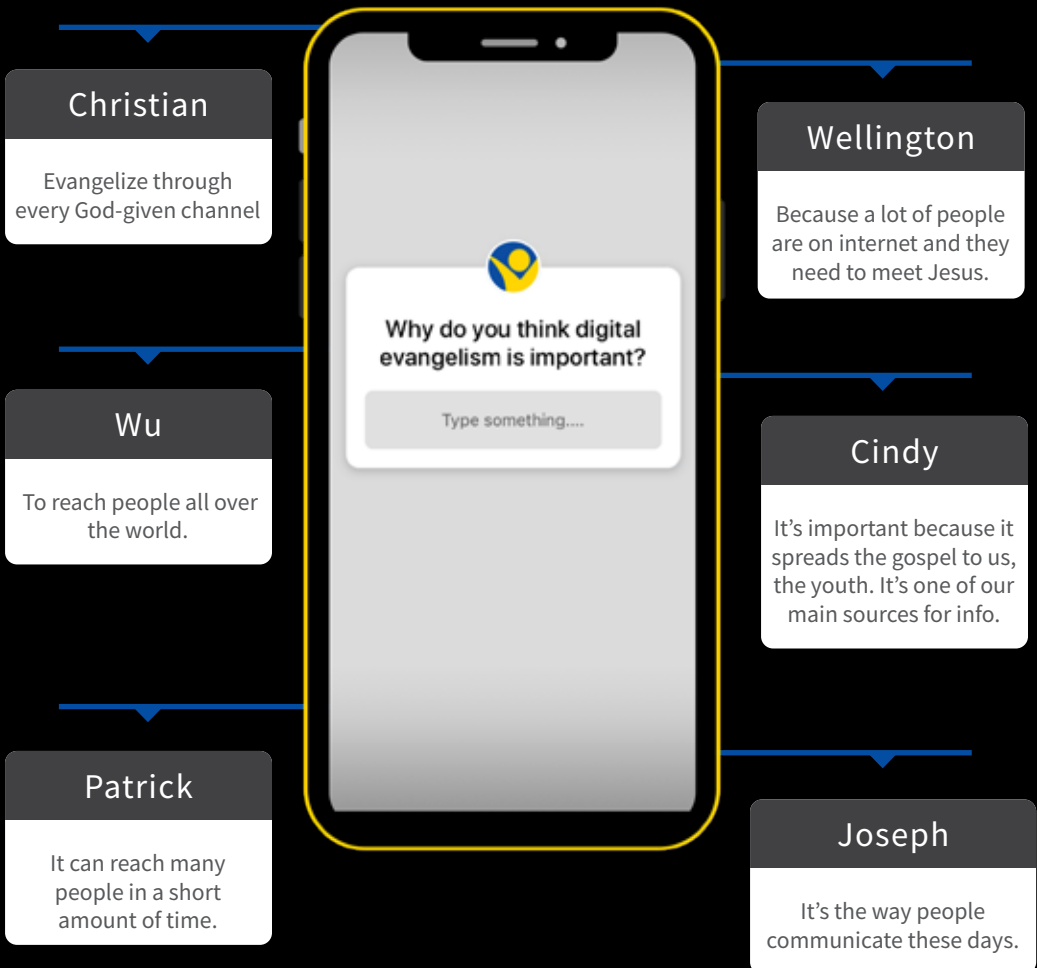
Christian

Evangelize through every God-given channel

Wu

To reach people all over the world.

Patrick

It can reach many people in a short amount of time.

Why do you think digital evangelism is important?

Type something....

Wellington

Because a lot of people are on internet and they need to meet Jesus.

Cindy

It’s important because it spreads the gospel to us, the youth. It’s one of our main sources for info.

Joseph

It’s the way people communicate these days.